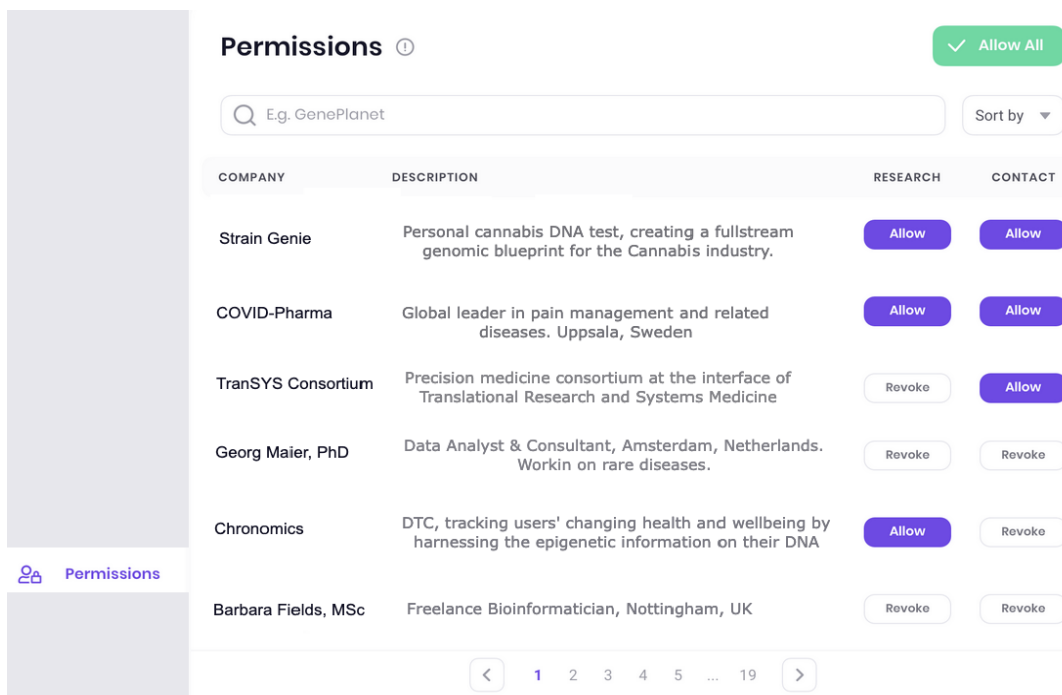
Permissions ⓘ

Allow All

E.g. GenePlanet

Sort by

| COMPANY | DESCRIPTION | RESEARCH | CONTACT |
|---|---|---|---|
| Strain Genie | Personal cannabis DNA test, creating a fullstream genomic blueprint for the Cannabis industry. | Allow | Allow |
| COVID-Pharma | Global leader in pain management and related diseases. Uppsala, Sweden | Allow | Allow |
| TranSYS Consortium | Precision medicine consortium at the interface of Translational Research and Systems Medicine | Revoke | Allow |
| Georg Maier, PhD | Data Analyst & Consultant, Amsterdam, Netherlands. Workin on rare diseases. | Revoke | Revoke |
| Chronomics | DTC, tracking users' changing health and wellbeing by harnessing the epigenetic information on their DNA | Allow | Revoke |
| Barbara Fields, MSc | Freelance Bioinformatician, Nottingham, UK | Revoke | Revoke |

Permissions

< 1 2 3 4 5 ... 19 >